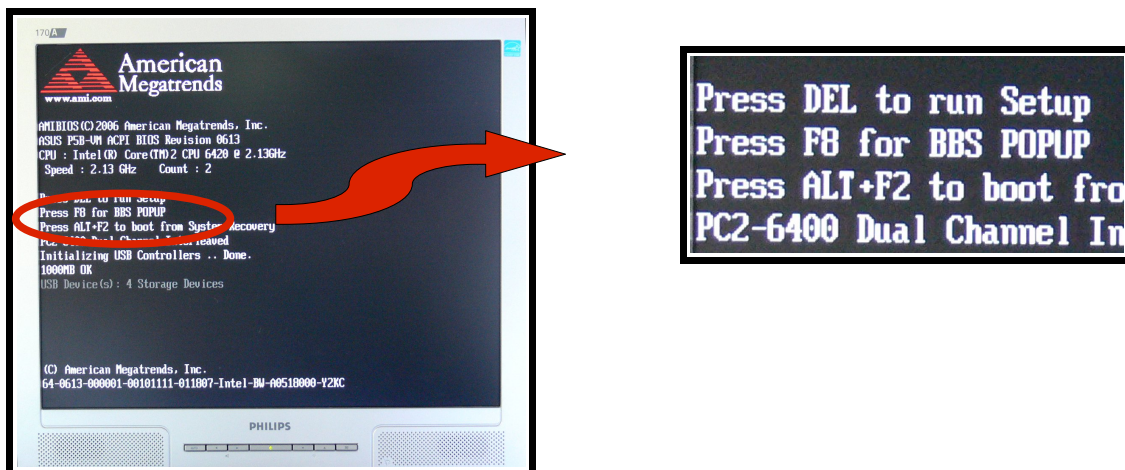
170A

American Megatrends
www.ami.com

AMIBIOS(C)2006 American Megatrends, Inc.
ASUS P5B-VM ACPI BIOS Revision 0613
CPU : Intel(R) Core(TM)2 CPU 6420 @ 2.13GHz
Speed : 2.13 GHz Count : 2

Press DEL to run Setup
Press F8 for BBS POPUP
Press ALT+F2 to boot from System Recovery
PC2-6400 Dual Channel Interleaved
Initializing USB Controllers .. Done.
1000MB OK
USB Device(s): 4 Storage Devices

(C) American Megatrends, Inc.
64-0613-000001-00101111-011807-Intel-BW-A0518000-Y2KC

PHILIPS

Press DEL to run Setup
Press F8 for BBS POPUP
Press ALT+F2 to boot fro
PC2-6400 Dual Channel In